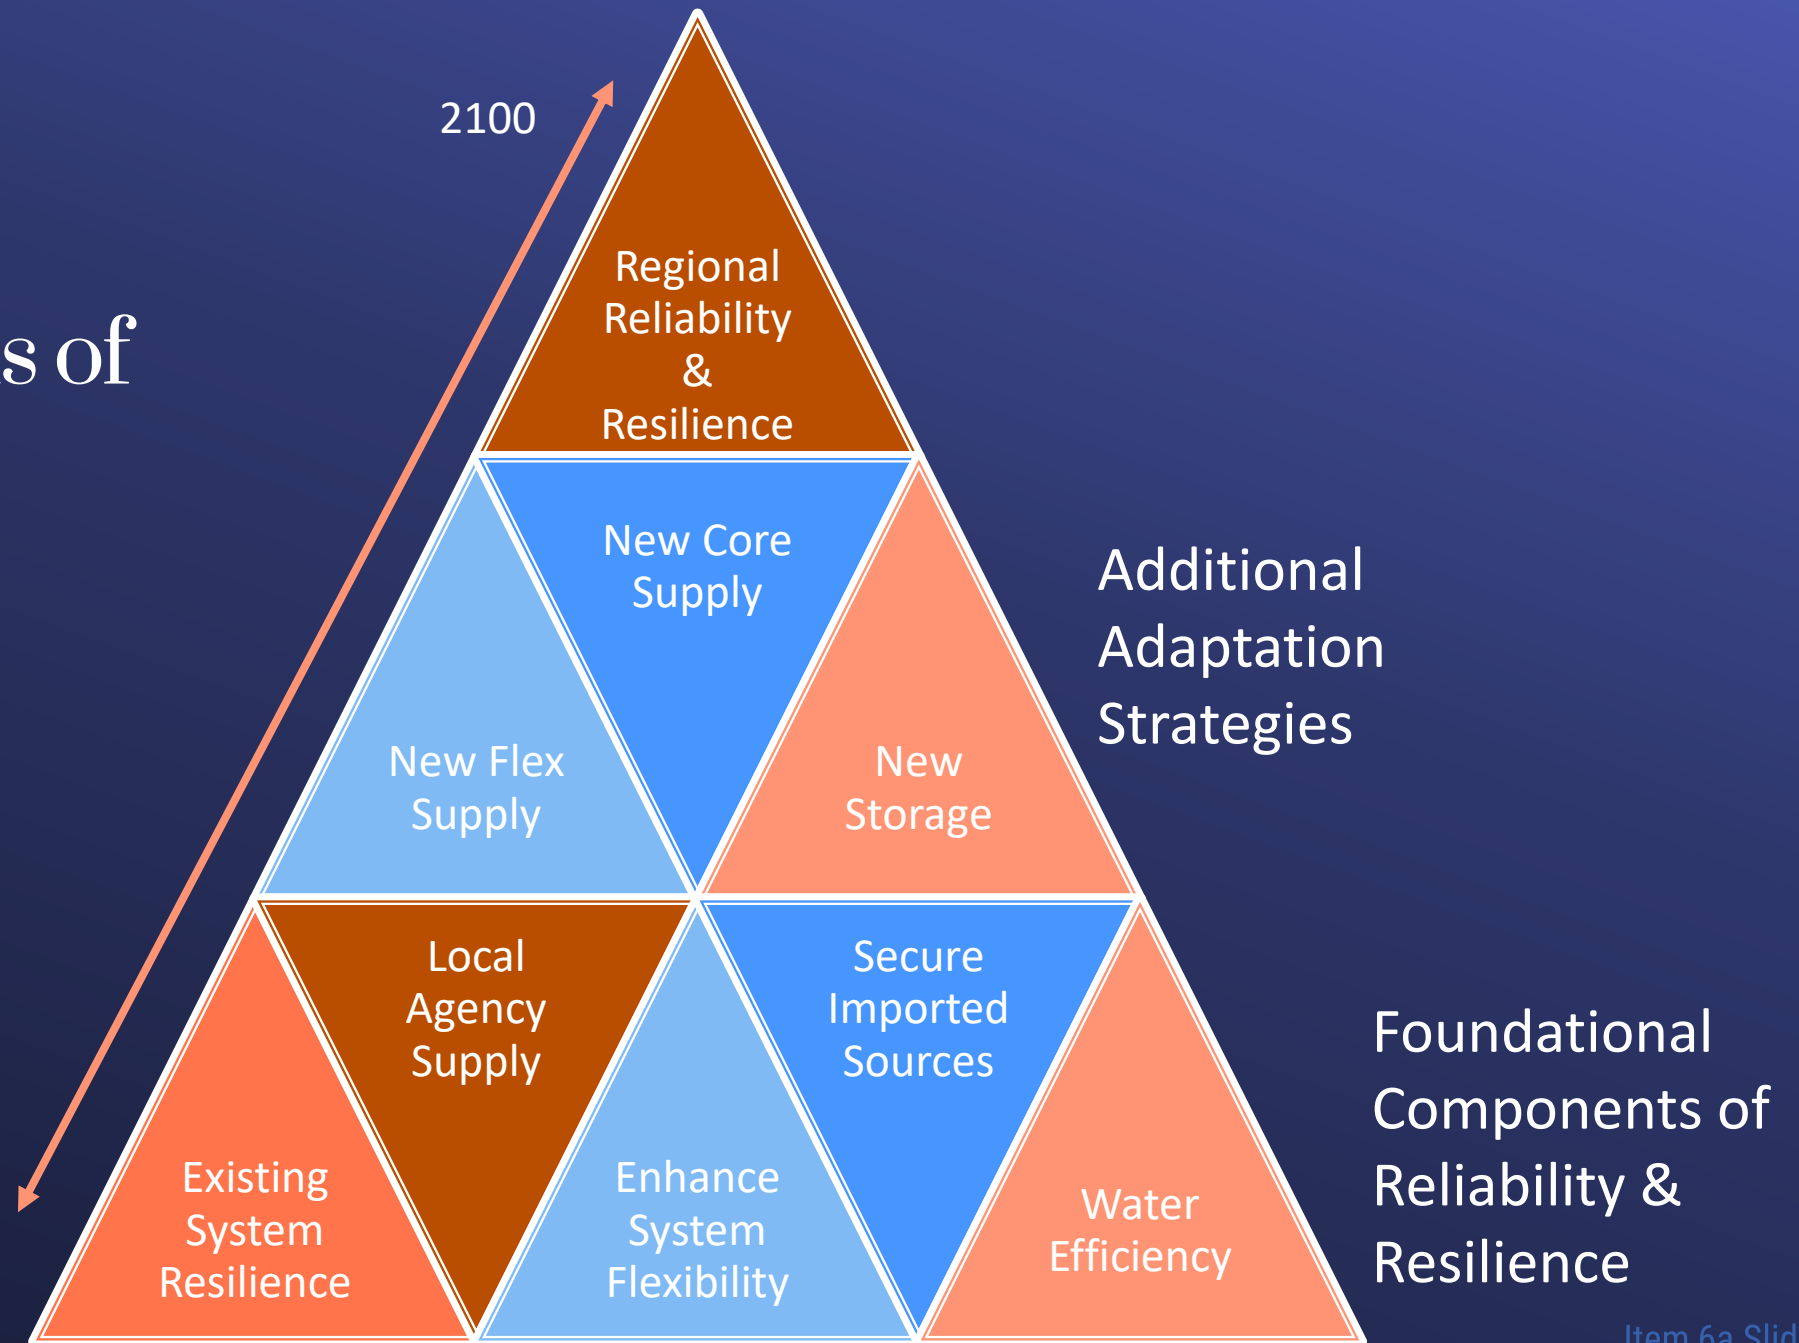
s of

2100

Regional Reliability & Resilience

New Core Supply

New Flex Supply

New Storage

Additional Adaptation Strategies

Local Agency Supply

Secure Imported Sources

Existing System Resilience

Enhance System Flexibility

Water Efficiency

Foundational Components of Reliability & Resilience

Item 6a Slid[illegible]